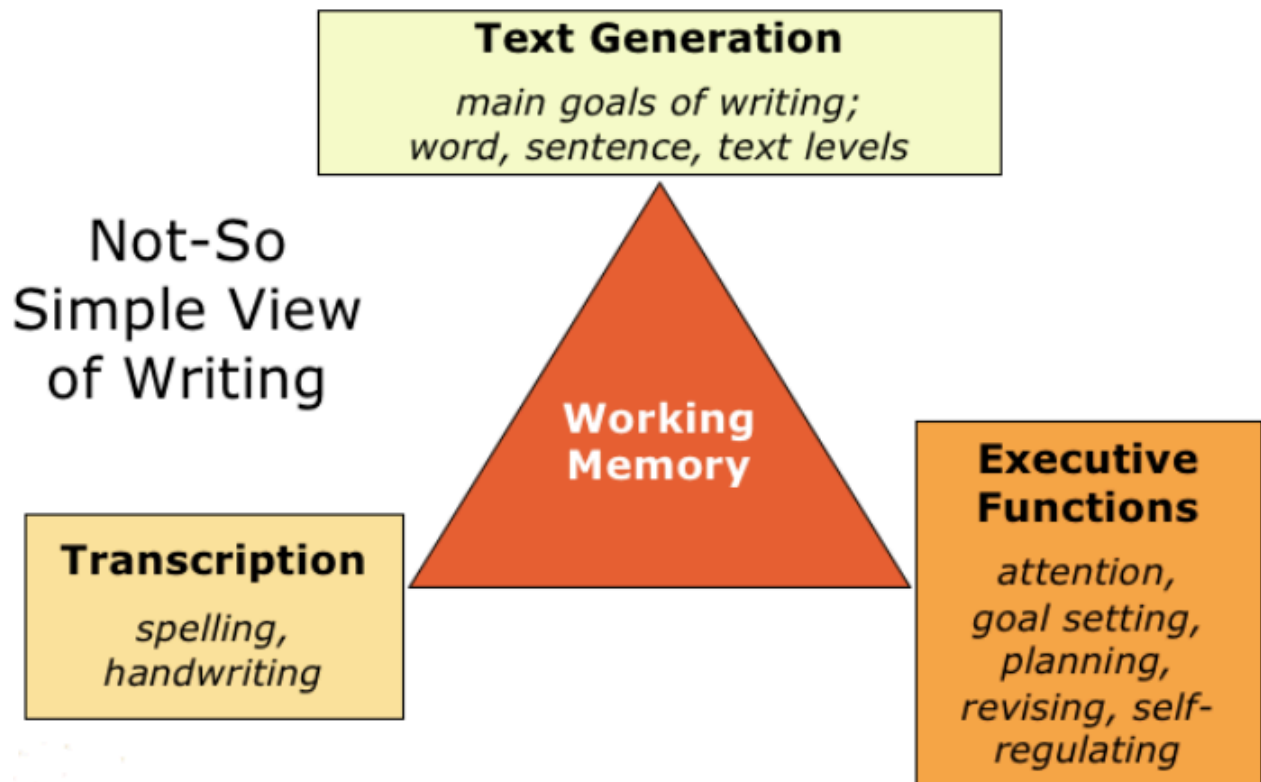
Text Generation

main goals of writing; word, sentence, text levels

Not-So Simple View of Writing

Working Memory

Transcription

spelling, handwriting

Executive Functions

attention, goal setting, planning, revising, self-regulating